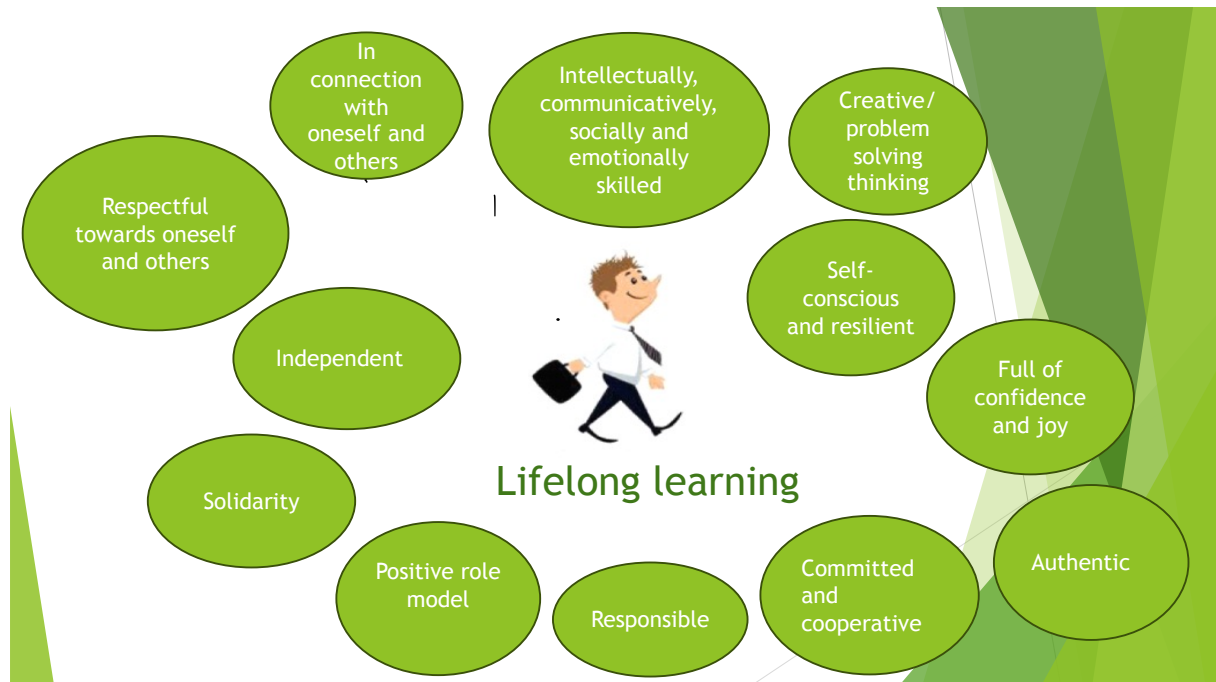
In connection with oneself and others

Intellectually, communicatively, socially and emotionally skilled

Creative/ problem solving thinking

Respectful towards oneself and others

Self-conscious and resilient

Independent

Full of confidence and joy

Lifelong learning

Solidarity

Authentic

Positive role model

Responsible

Committed and cooperative